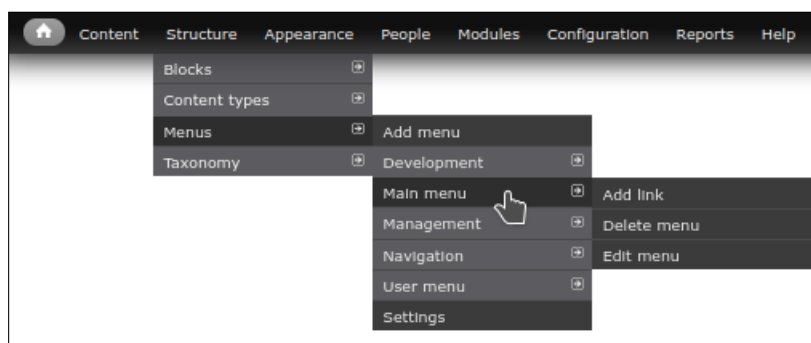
Content Structure Appearance People Modules Configuration Reports Help

Blocks
Content types
Menus
Taxonomy

Add menu
Development
Main menu
Management
Navigation
User menu
Settings

Add link
Delete menu
Edit menu